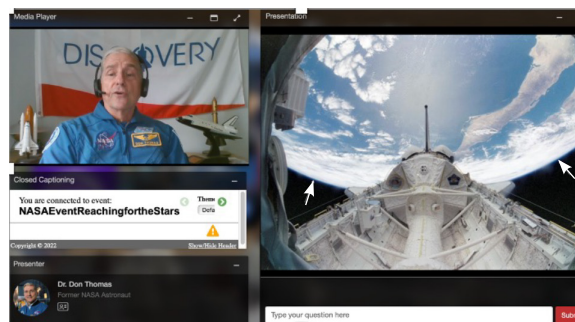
Media Player

DISCOVERY

Closed Captioning

You are connected to event:
NASAEventReachingfortheStars

Theme
Defa

Copyright © 2022
Show/Hide Header

Presenter

Dr. Don Thomas
Former NASA Astronaut

Presentation

Type your question here

Sub